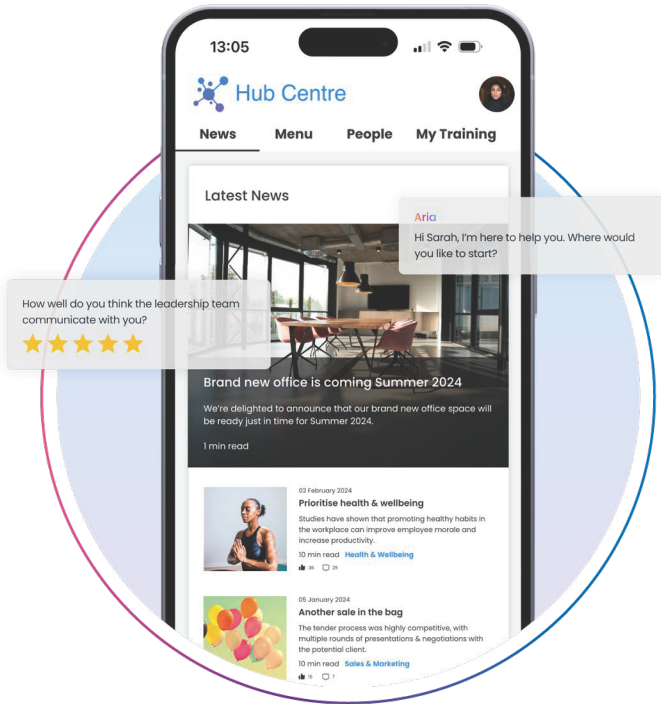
13:05

Hub Centre

News
Menu
People
My Training

Latest News

Aria
Hi Sarah, I'm here to help you. Where would you like to start?

How well do you think the leadership team communicate with you?

Brand new office is coming Summer 2024

We're delighted to announce that our brand new office space will be ready just in time for Summer 2024.

1 min read

02 February 2024
Prioritise health & wellbeing
Studies have shown that promoting healthy habits in the workplace can improve employee morale and increase productivity.
10 min read Health & Wellbeing
36 25

05 January 2024
Another sale in the bag
The tender process was highly competitive, with multiple rounds of presentations & negotiations with the potential client.
10 min read Sales & Marketing
15 7